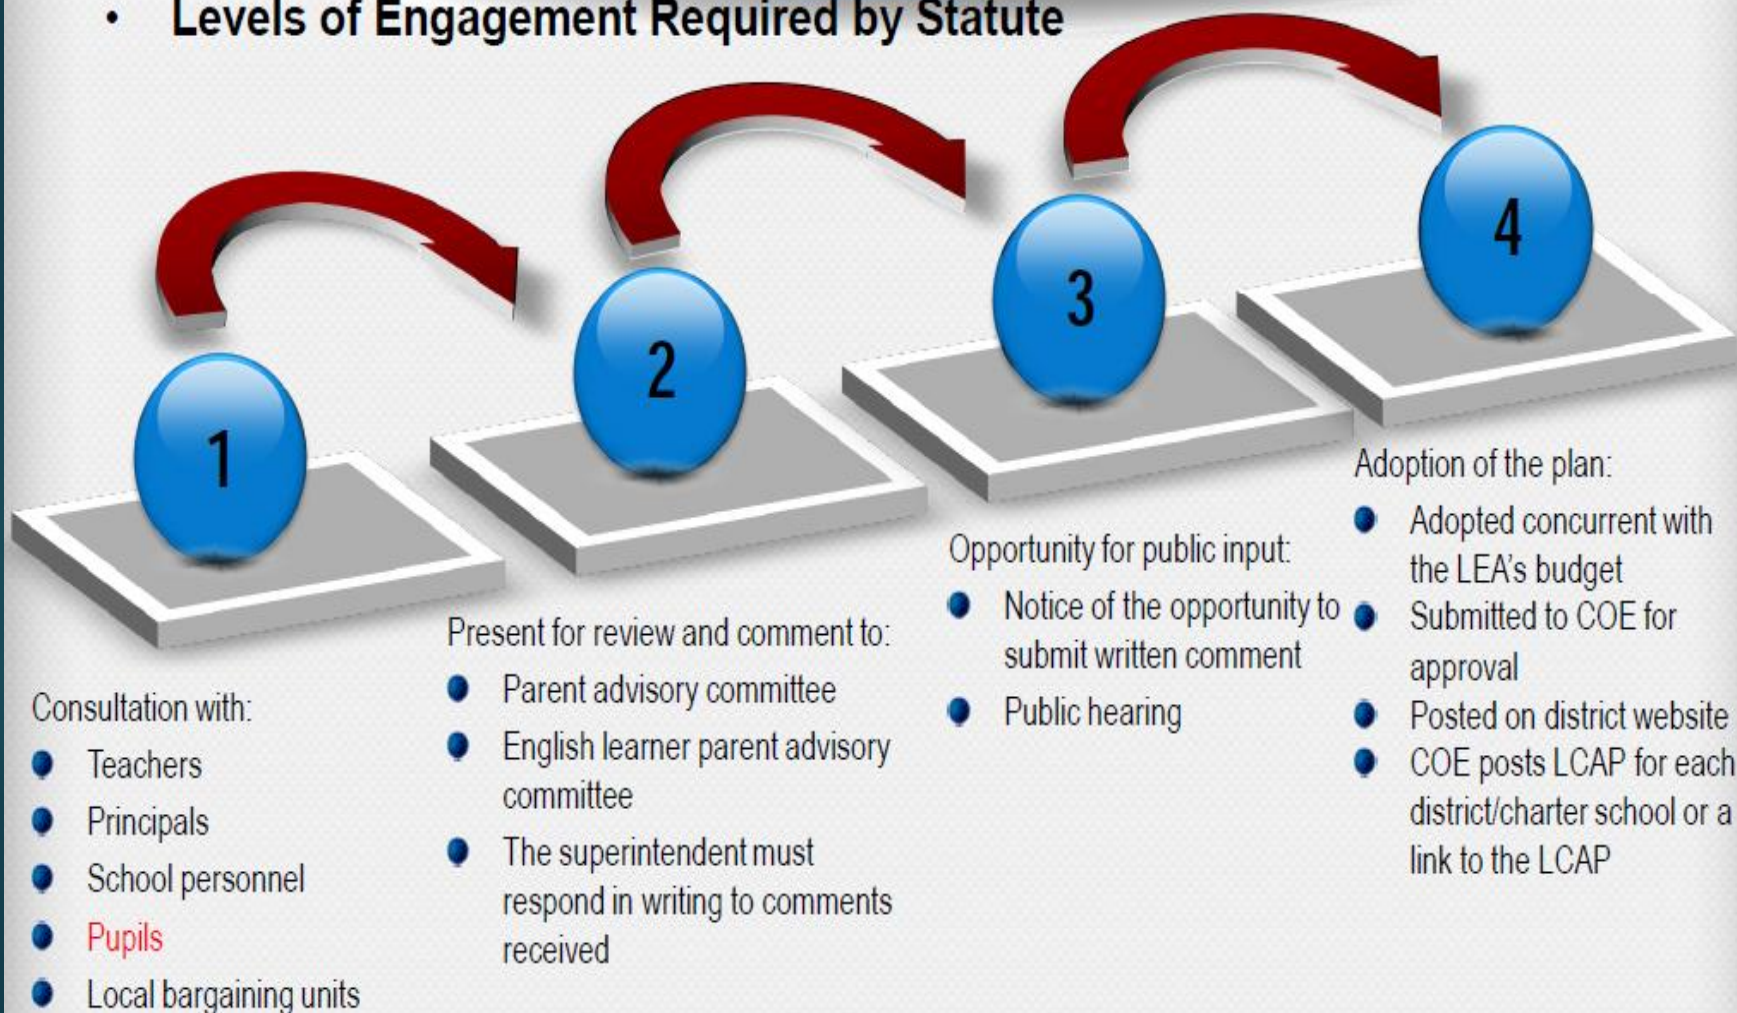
• Levels of Engagement Required by Statute

1

2

3

4

Consultation with:
- Teachers
- Principals
- School personnel
- Pupils
- Local bargaining units

Present for review and comment to:
- Parent advisory committee
- English learner parent advisory committee
- The superintendent must respond in writing to comments received

Opportunity for public input:
- Notice of the opportunity to submit written comment
- Public hearing

Adoption of the plan:
- Adopted concurrent with the LEA's budget
- Submitted to COE for approval
- Posted on district website
- COE posts LCAP for each district/charter school or a link to the LCAP